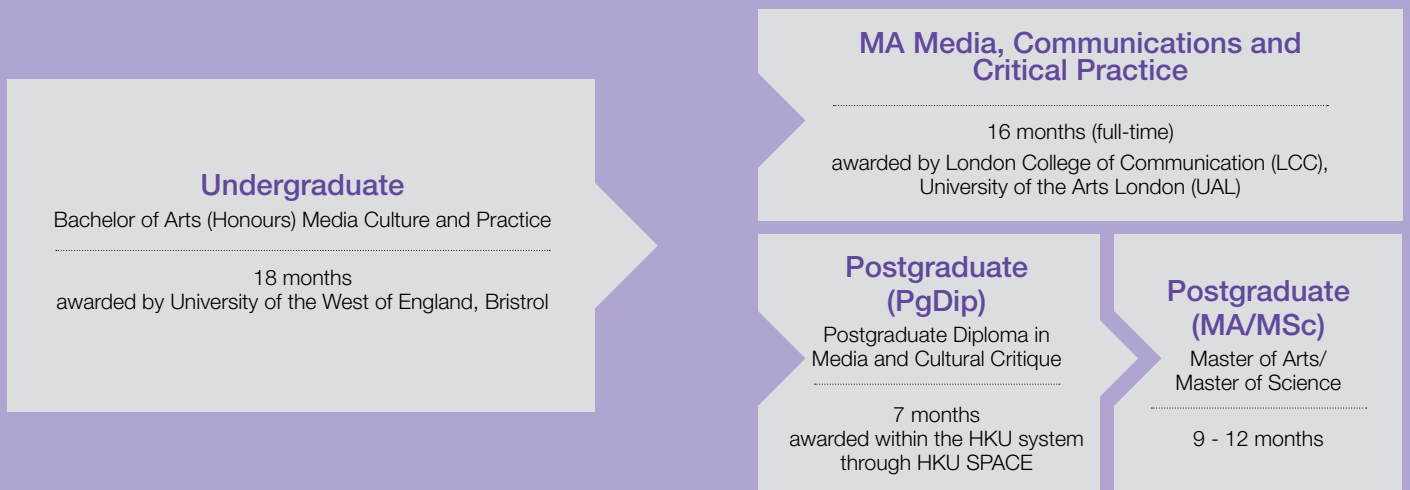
Undergraduate
Bachelor of Arts (Honours) Media Culture and Practice

18 months
awarded by University of the West of England, Bristrol

MA Media, Communications and Critical Practice

16 months (full-time)
awarded by London College of Communication (LCC), University of the Arts London (UAL)

Postgraduate (PgDip)
Postgraduate Diploma in Media and Cultural Critique

7 months
awarded within the HKU system through HKU SPACE

Postgraduate (MA/MSc)
Master of Arts/ Master of Science

9 - 12 months